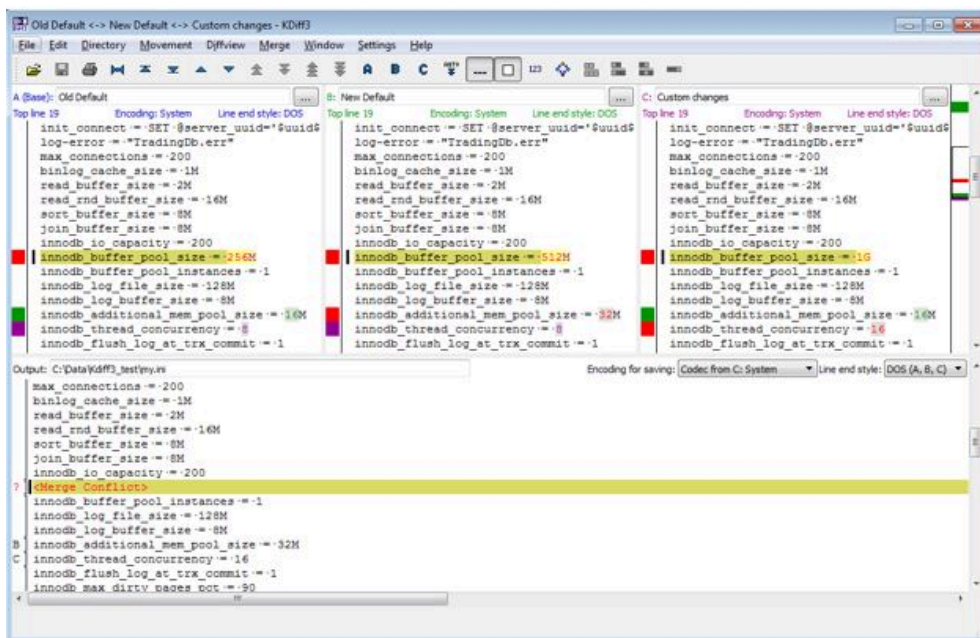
Old Default <-> New Default <-> Custom changes - KDiff3

File Edit Directory Movement Diffview Merge Window Settings Help

A B C 123

A (Base): Old Default
Top line 19 Encoding: System Line end style: DOS
init_connect = SET @server_uuid='$uuid$
log-error = "TradingDb.err"
max_connections = 200
binlog_cache_size = 1M
read_buffer_size = 2M
read_rnd_buffer_size = 16M
sort_buffer_size = 8M
join_buffer_size = 8M
innodb_io_capacity = 200
innodb_buffer_pool_size = 256M
innodb_buffer_pool_instances = 1
innodb_log_file_size = 128M
innodb_log_buffer_size = 8M
innodb_additional_mem_pool_size = 16M
innodb_thread_concurrency = 8
innodb_flush_log_at_trx_commit = 1

B: New Default
Top line 19 Encoding: System Line end style: DOS
init_connect = SET @server_uuid='$uuid$
log-error = "TradingDb.err"
max_connections = 200
binlog_cache_size = 1M
read_buffer_size = 2M
read_rnd_buffer_size = 16M
sort_buffer_size = 8M
join_buffer_size = 8M
innodb_io_capacity = 200
innodb_buffer_pool_size = 512M
innodb_buffer_pool_instances = 1
innodb_log_file_size = 128M
innodb_log_buffer_size = 8M
innodb_additional_mem_pool_size = 32M
innodb_thread_concurrency = 8
innodb_flush_log_at_trx_commit = 1

C: Custom changes
Top line 19 Encoding: System Line end style: DOS
init_connect = SET @server_uuid='$uuid$
log-error = "TradingDb.err"
max_connections = 200
binlog_cache_size = 1M
read_buffer_size = 2M
read_rnd_buffer_size = 16M
sort_buffer_size = 8M
join_buffer_size = 8M
innodb_io_capacity = 200
innodb_buffer_pool_size = 1G
innodb_buffer_pool_instances = 1
innodb_log_file_size = 128M
innodb_log_buffer_size = 8M
innodb_additional_mem_pool_size = 16M
innodb_thread_concurrency = 16
innodb_flush_log_at_trx_commit = 1

Output: C:\Data\Kdiff3_test\my.ini
Encoding for saving: Codec from C: System Line end style: DOS (A, B, C)

max_connections = 200
binlog_cache_size = 1M
read_buffer_size = 2M
read_rnd_buffer_size = 16M
sort_buffer_size = 8M
join_buffer_size = 8M
innodb_io_capacity = 200
? <Merge Conflict>
innodb_buffer_pool_instances = 1
innodb_log_file_size = 128M
innodb_log_buffer_size = 8M
B innodb_additional_mem_pool_size = 32M
C innodb_thread_concurrency = 16
innodb_flush_log_at_trx_commit = 1
innodb_max_dirty_pages_pct = 90